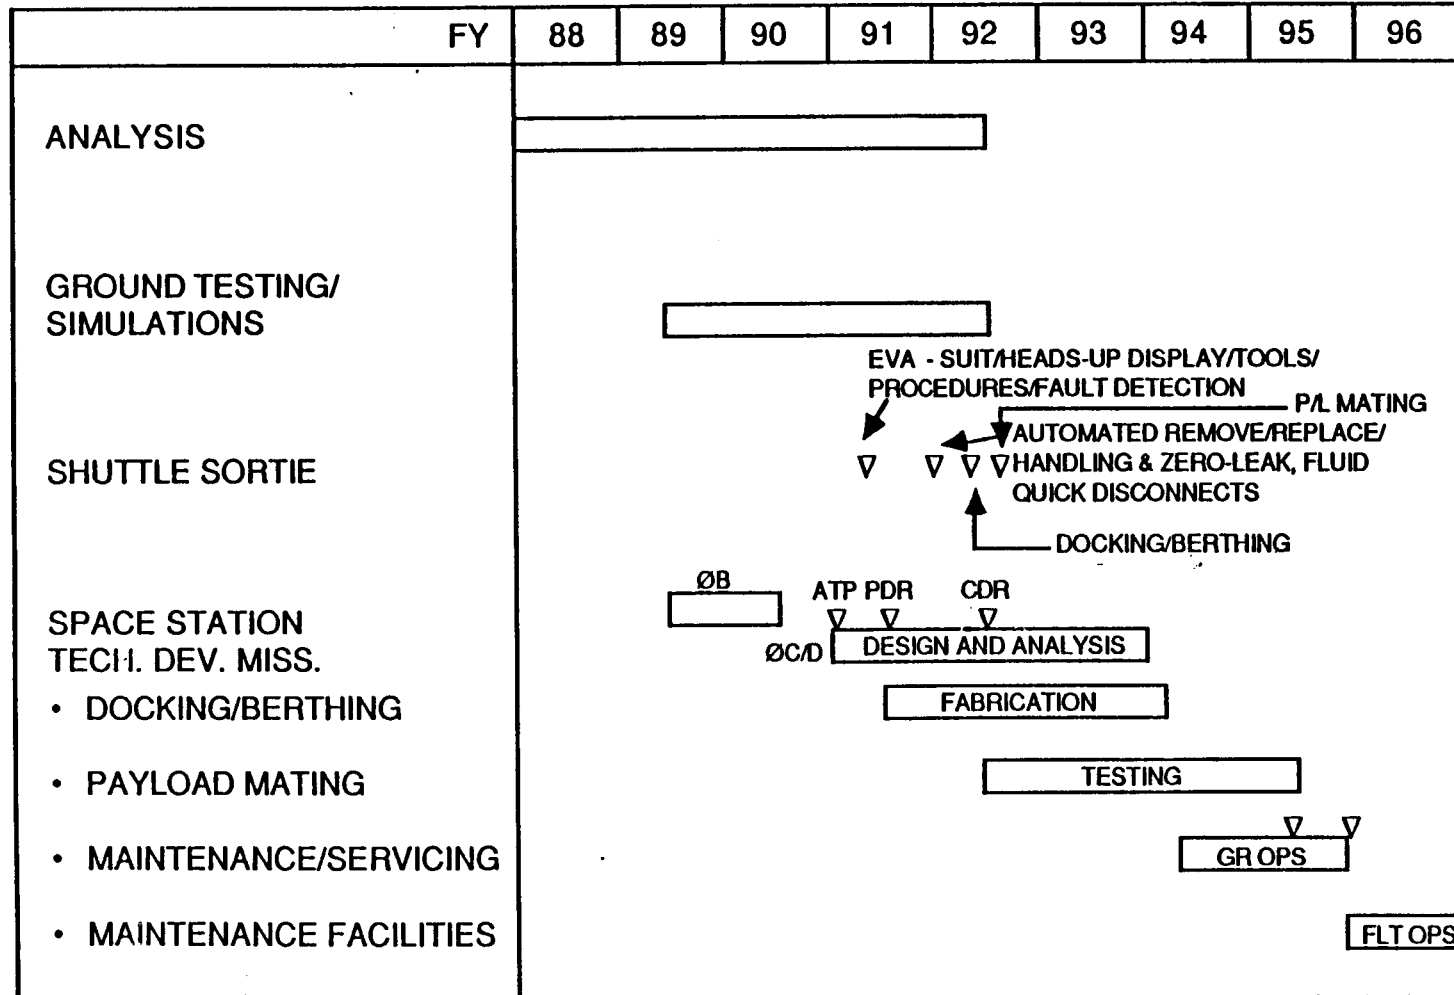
| FY | 88 | 89 | 90 | 91 | 92 | 93 | 94 | 95 | 96 |
|---|---|---|---|---|---|---|---|---|---|

ANALYSIS

GROUND TESTING/ SIMULATIONS

EVA - SUIT/HEADS-UP DISPLAY/TOOLS/ PROCEDURES/FAULT DETECTION

P/L MATING

AUTOMATED REMOVE/REPLACE/ HANDLING & ZERO-LEAK, FLUID QUICK DISCONNECTS

SHUTTLE SORTIE

DOCKING/BERTHING

ØB

ATP PDR

CDR

SPACE STATION TECH. DEV. MISS.

ØC/D

DESIGN AND ANALYSIS

• DOCKING/BERTHING

FABRICATION

• PAYLOAD MATING

TESTING

• MAINTENANCE/SERVICING

GR OPS

• MAINTENANCE FACILITIES

FLT OPS